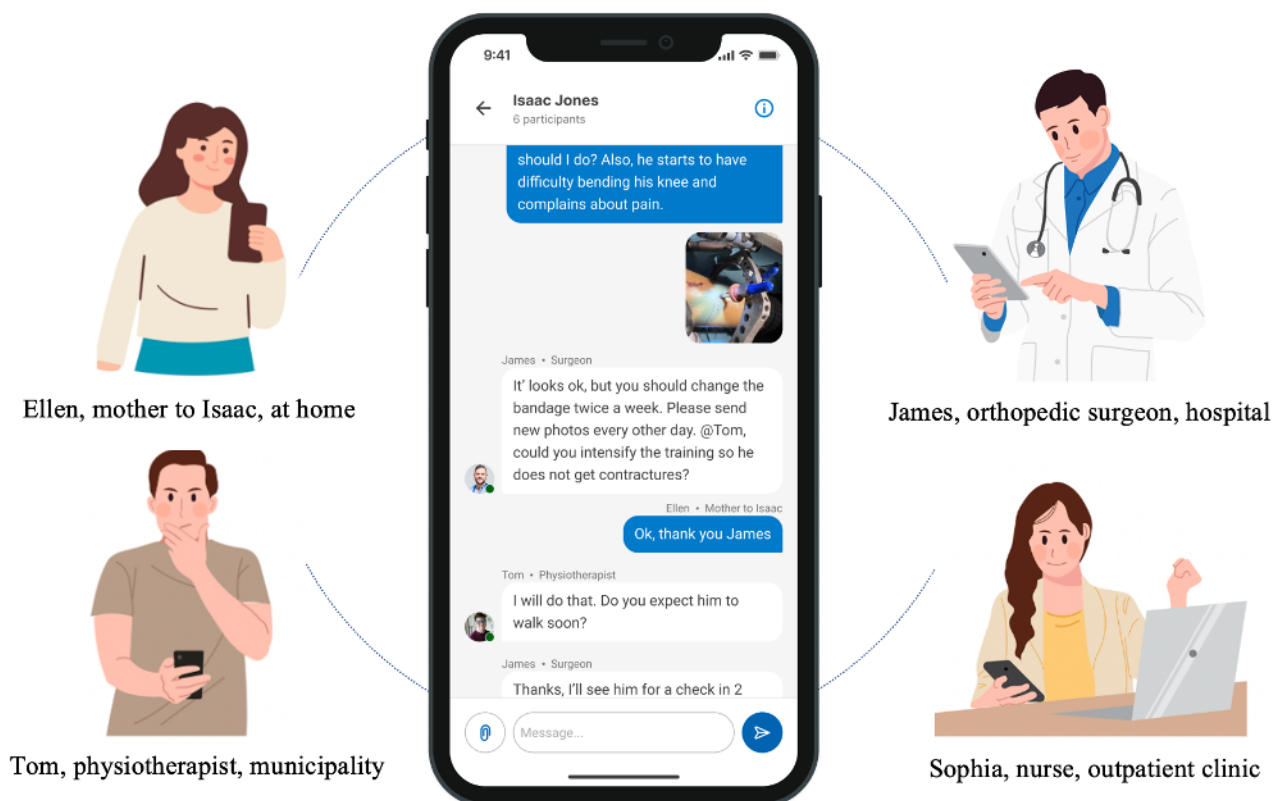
Ellen, mother to Isaac, at home

Tom, physiotherapist, municipality

9:41

Isaac Jones
6 participants

should I do? Also, he starts to have difficulty bending his knee and complains about pain.

James • Surgeon
It' looks ok, but you should change the bandage twice a week. Please send new photos every other day. @Tom, could you intensify the training so he does not get contractures?

Ellen • Mother to Isaac
Ok, thank you James

Tom • Physiotherapist
I will do that. Do you expect him to walk soon?

James • Surgeon
Thanks, I'll see him for a check in 2

Message...

James, orthopedic surgeon, hospital

Sophia, nurse, outpatient clinic